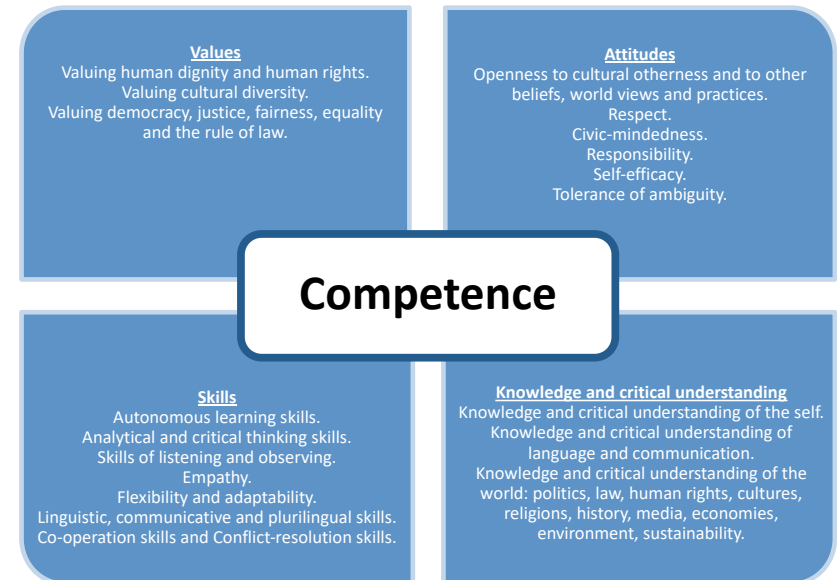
Values
Valuing human dignity and human rights.
Valuing cultural diversity.
Valuing democracy, justice, fairness, equality and the rule of law.

Attitudes
Openness to cultural otherness and to other beliefs, world views and practices.
Respect.
Civic-mindedness.
Responsibility.
Self-efficacy.
Tolerance of ambiguity.

Competence

Skills
Autonomous learning skills.
Analytical and critical thinking skills.
Skills of listening and observing.
Empathy.
Flexibility and adaptability.
Linguistic, communicative and plurilingual skills.
Co-operation skills and Conflict-resolution skills.

Knowledge and critical understanding
Knowledge and critical understanding of the self.
Knowledge and critical understanding of language and communication.
Knowledge and critical understanding of the world: politics, law, human rights, cultures, religions, history, media, economies, environment, sustainability.